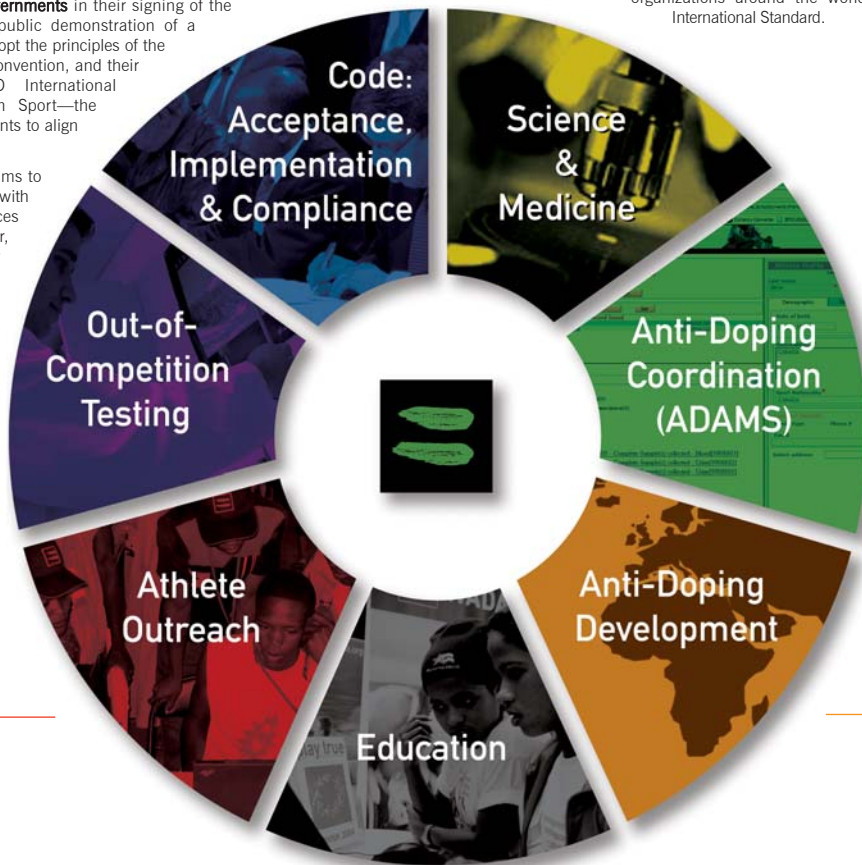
ernments in their signing of the public demonstration of a opt the principles of the onvention, and their O International n Sport—the nts to align

ms to with ces r,

organizations around the world International Standard.

Code: Acceptance, Implementation & Compliance

Science & Medicine

Anti-Doping Coordination (ADAMS)

Anti-Doping Development

Education

Athlete Outreach

Out-of-Competition Testing